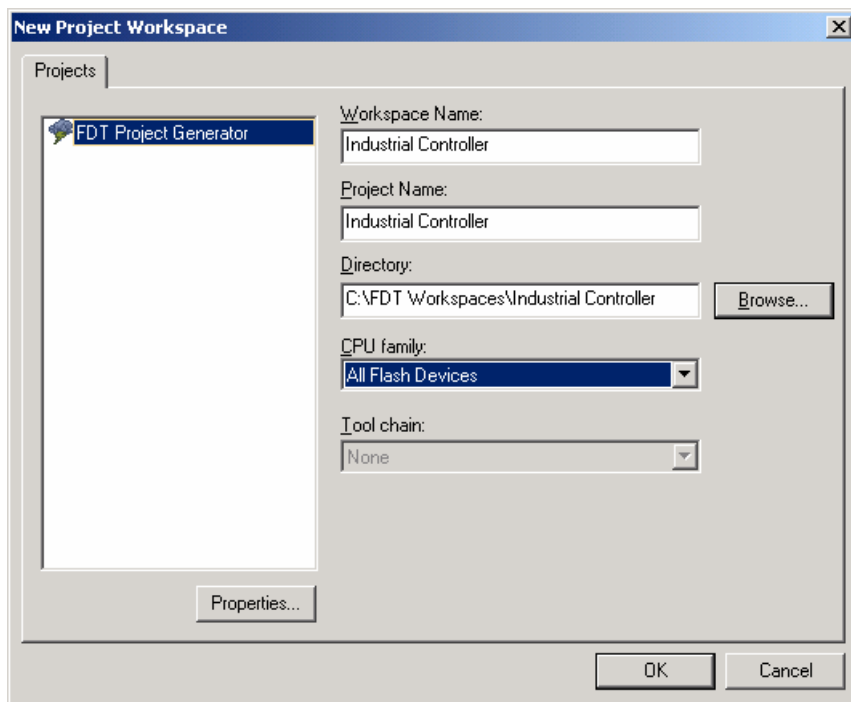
New Project Workspace

Projects

FDT Project Generator

Workspace Name:
Industrial Controller

Project Name:
Industrial Controller

Directory:
C:\FDT Workspaces\Industrial Controller

Browse...

CPU family:
All Flash Devices

Tool chain:
None

Properties...

OK

Cancel